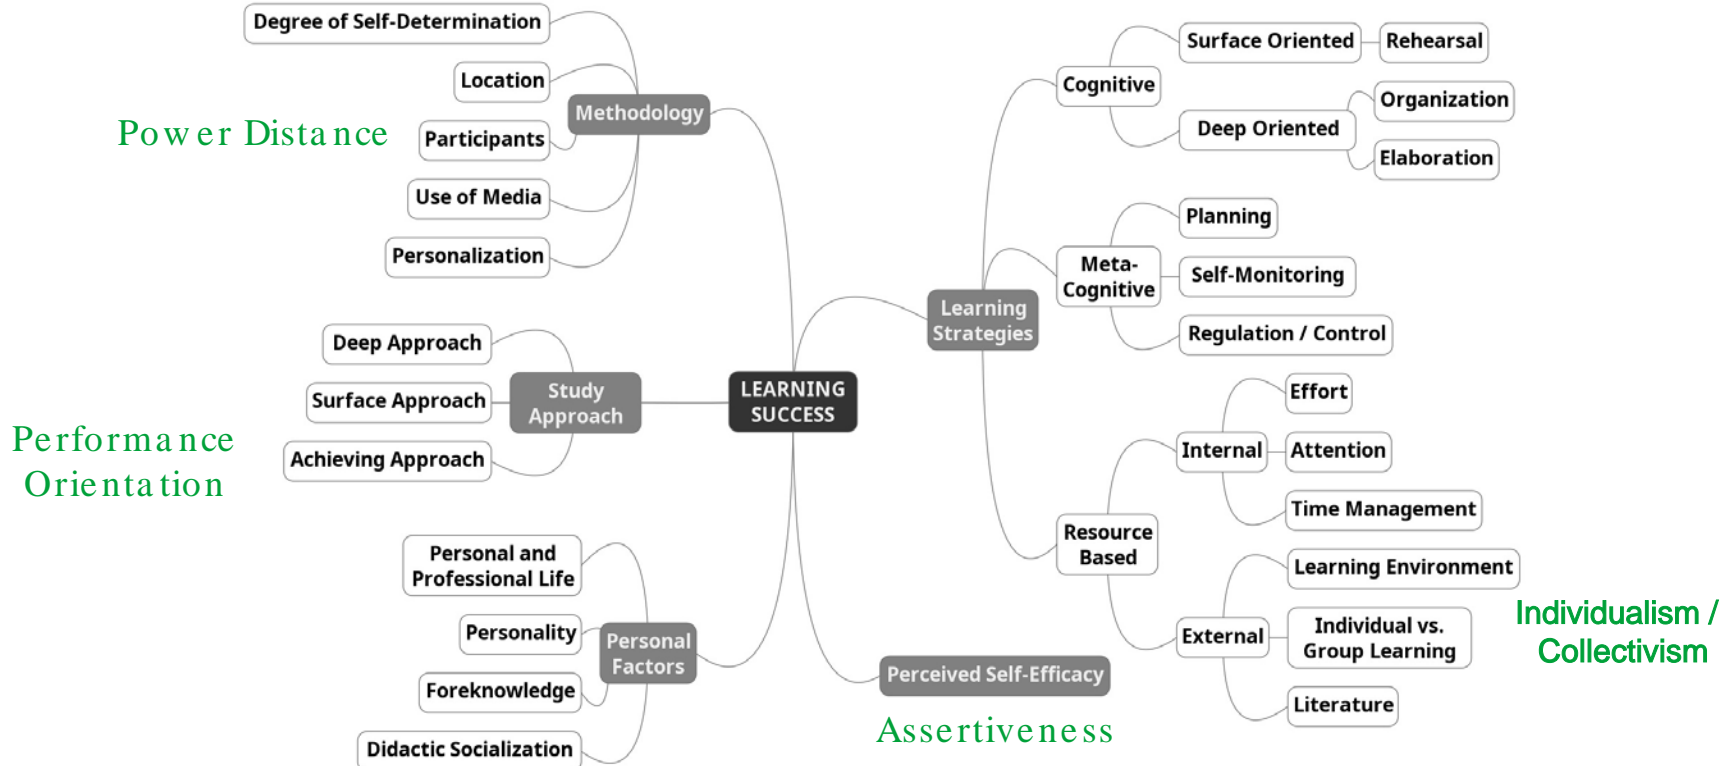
Degree of Self-Determination

Location

Methodology

Power Distance

Participants

Use of Media

Personalization

Deep Approach

Surface Approach

Study Approach

Performance Orientation

Achieving Approach

LEARNING SUCCESS

Personal and Professional Life

Personality

Personal Factors

Foreknowledge

Didactic Socialization

Cognitive

Surface Oriented

Rehearsal

Deep Oriented

Organization

Elaboration

Planning

Meta-Cognitive

Self-Monitoring

Learning Strategies

Regulation / Control

Effort

Internal

Attention

Time Management

Resource Based

Learning Environment

External

Individual vs. Group Learning

Individualism / Collectivism

Literature

Perceived Self-Efficacy

Assertiveness